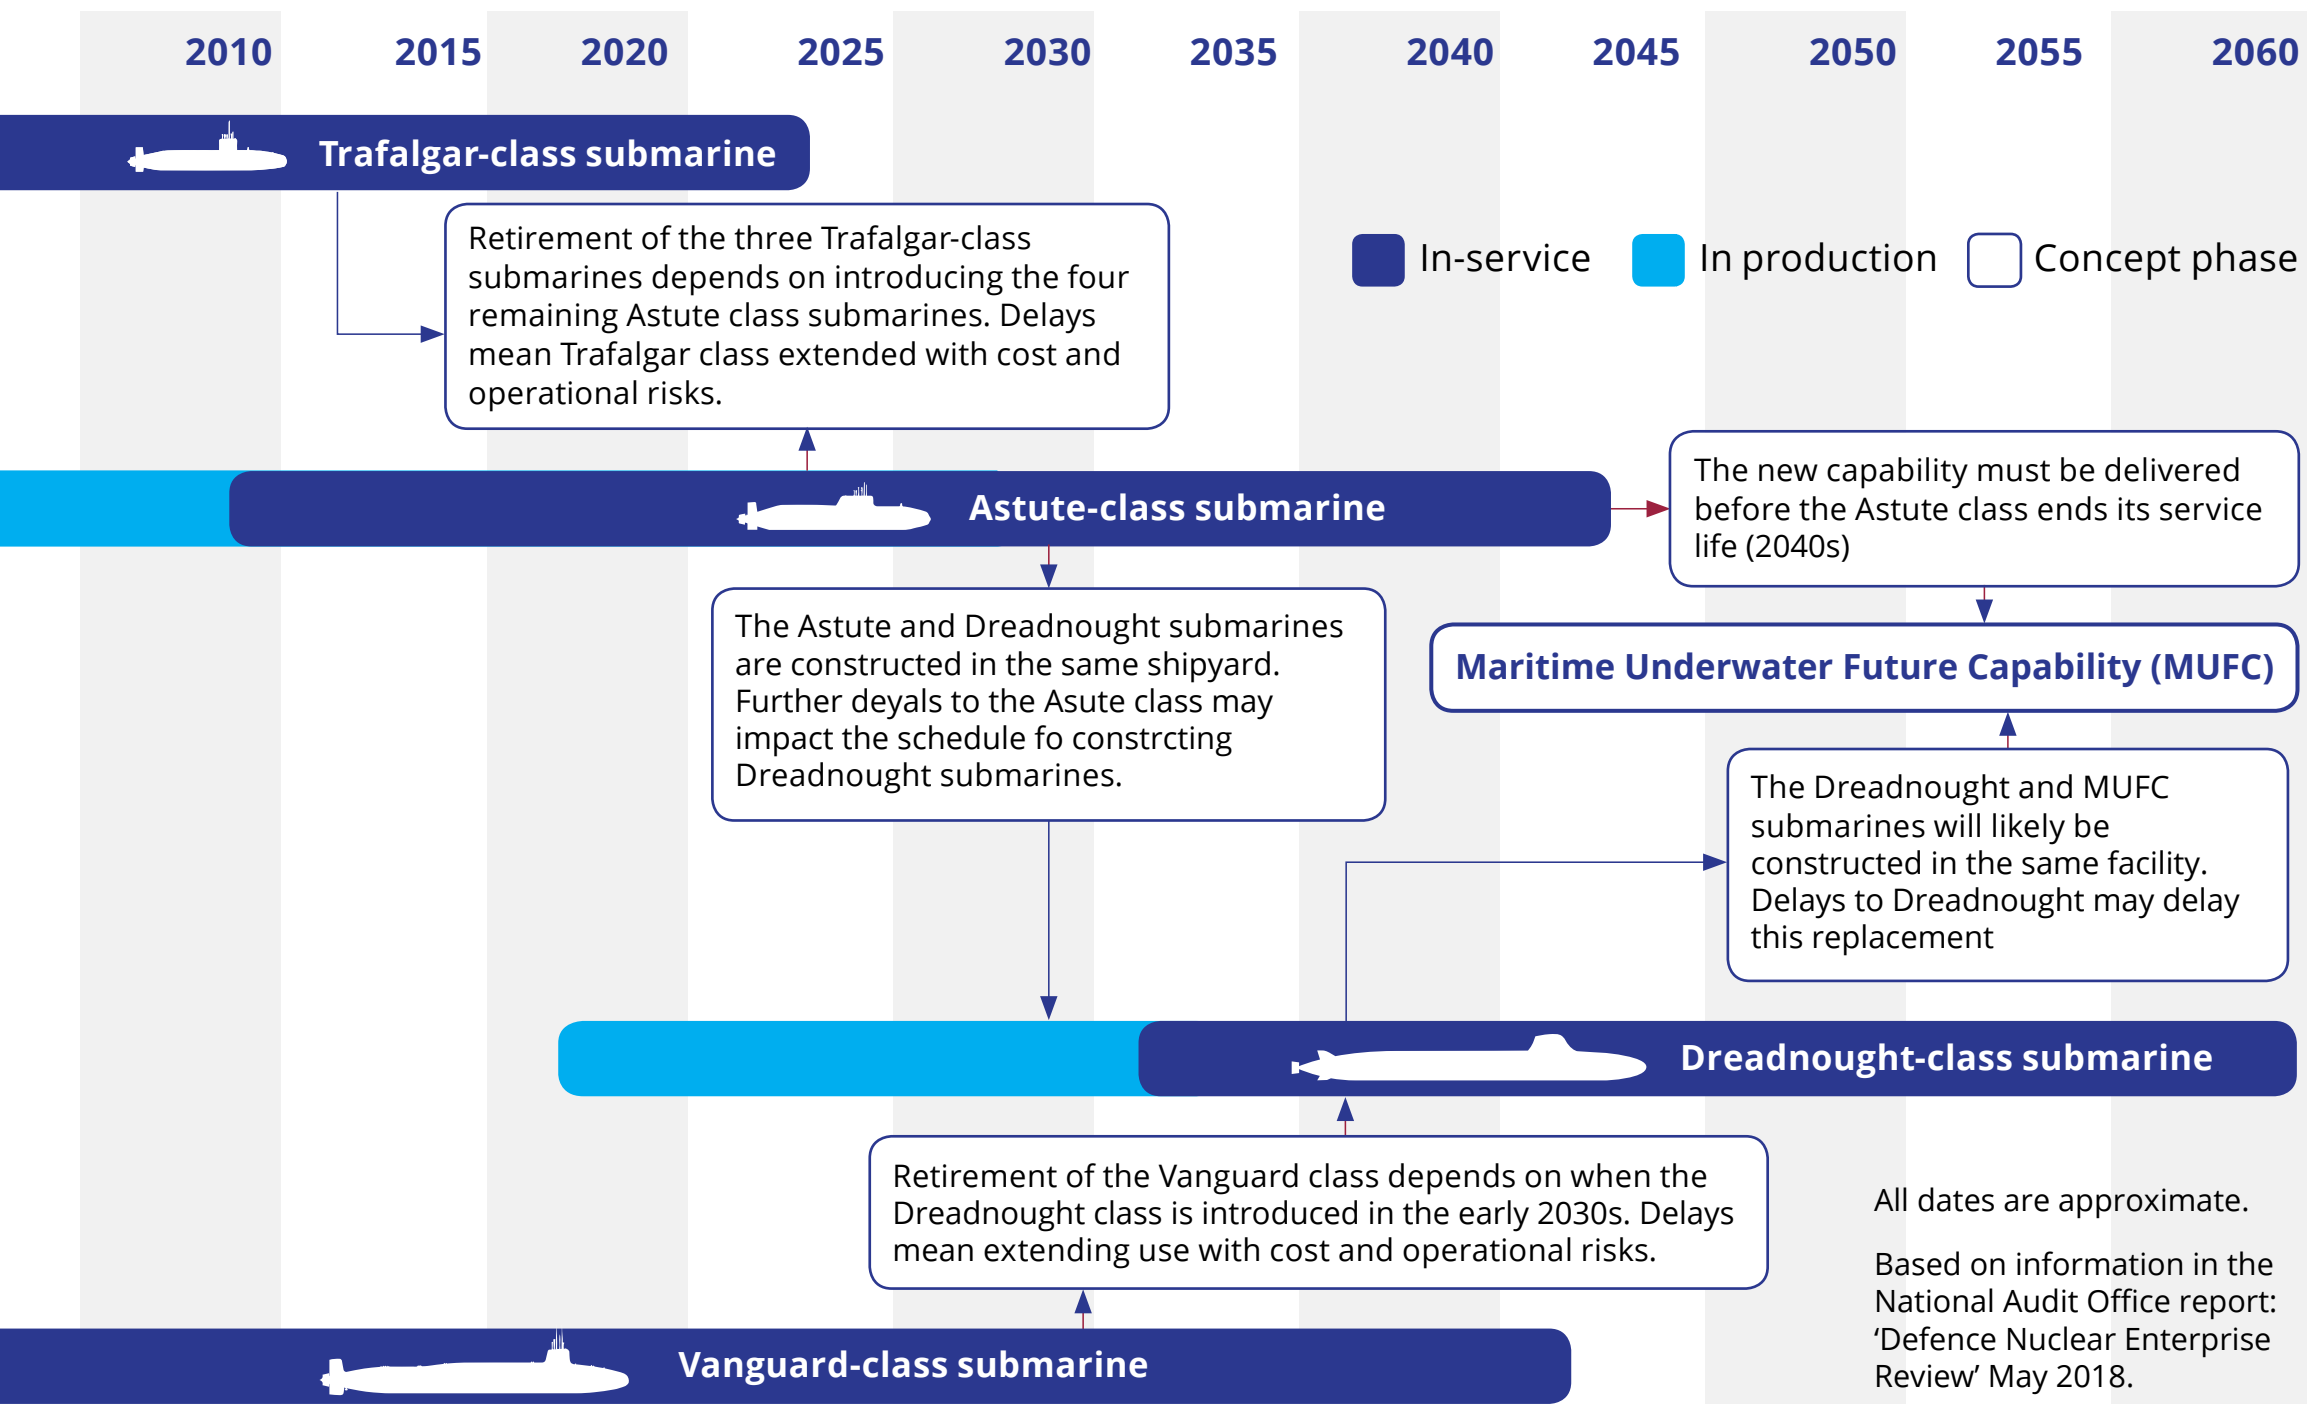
2010 2015 2020 2025 2030 2035 2040 2045 2050 2055 2060

Trafalgar-class submarine

Retirement of the three Trafalgar-class submarines depends on introducing the four remaining Astute class submarines. Delays mean Trafalgar class extended with cost and operational risks.

In-service In production Concept phase

Astute-class submarine

The new capability must be delivered before the Astute class ends its service life (2040s)

The Astute and Dreadnought submarines are constructed in the same shipyard. Further deyals to the Asute class may impact the schedule fo constrcting Dreadnought submarines.

Maritime Underwater Future Capability (MUFC)

The Dreadnought and MUFC submarines will likely be constructed in the same facility. Delays to Dreadnought may delay this replacement

Dreadnought-class submarine

Retirement of the Vanguard class depends on when the Dreadnought class is introduced in the early 2030s. Delays mean extending use with cost and operational risks.

All dates are approximate.

Based on information in the National Audit Office report: ‘Defence Nuclear Enterprise Review’ May 2018.

Vanguard-class submarine